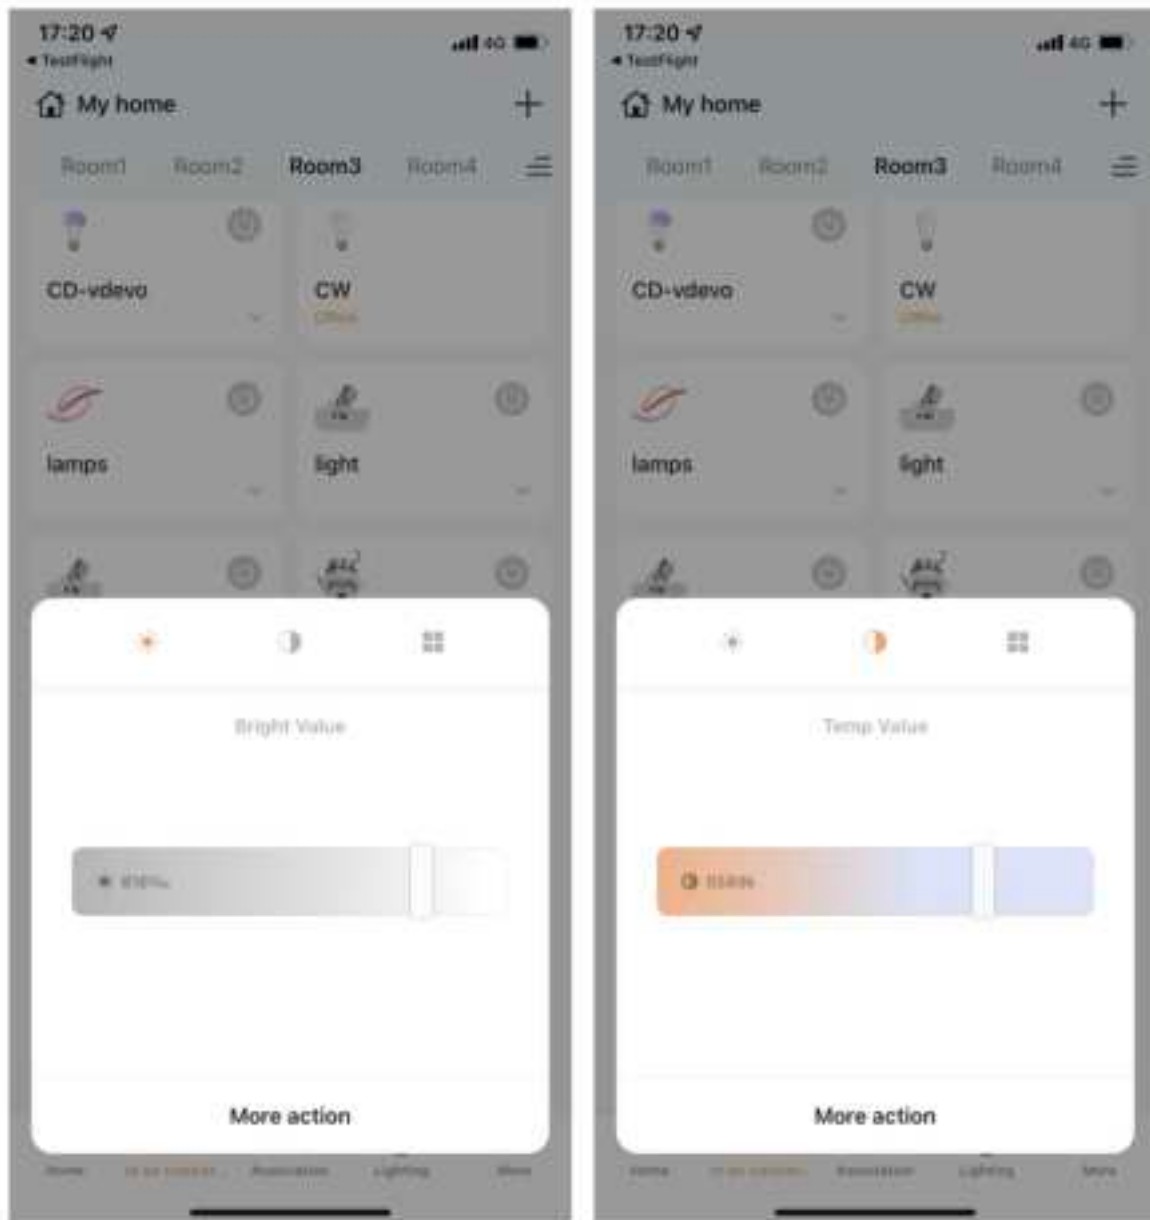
17:20
◂ TestFlight
4G
My home
+
Room1 Room2 Room3 Room4
CD-vdevo
CW
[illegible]
lamps
light
Bright Value
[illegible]
More action
Home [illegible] Association Lighting More

17:20
◂ TestFlight
4G
My home
+
Room1 Room2 Room3 Room4
CD-vdevo
CW
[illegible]
lamps
light
Temp Value
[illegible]
More action
Home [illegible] Association Lighting More